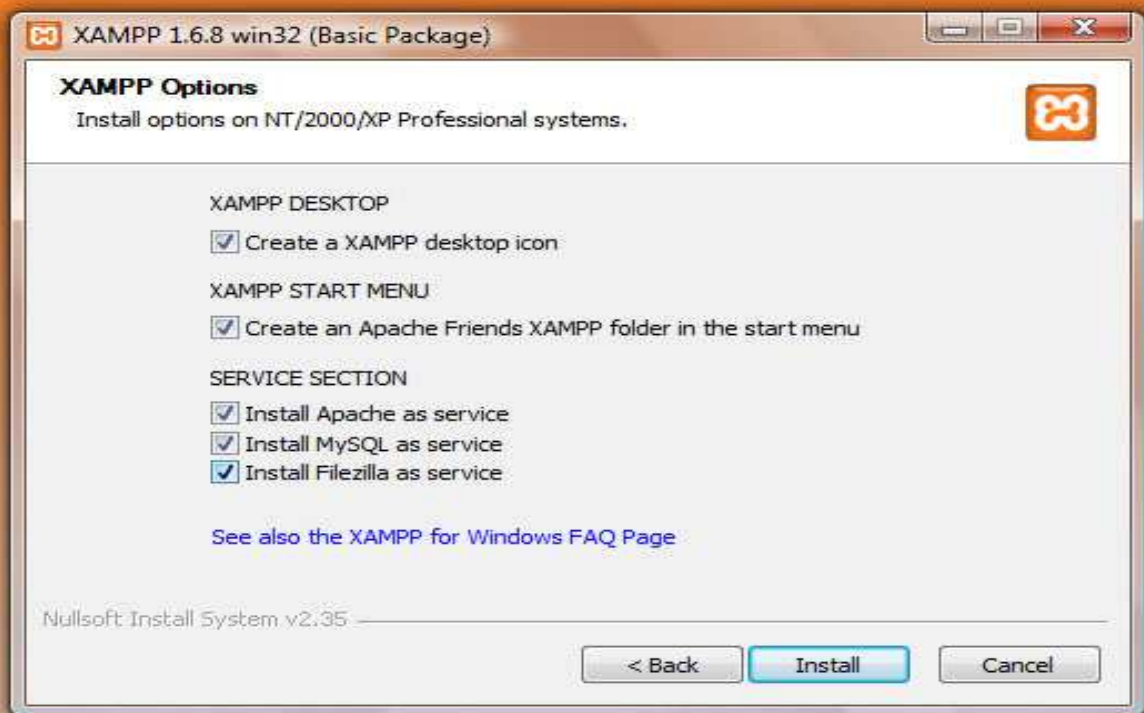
XAMPP 1.6.8 win32 (Basic Package)

XAMPP Options
Install options on NT/2000/XP Professional systems.

XAMPP DESKTOP
Create a XAMPP desktop icon

XAMPP START MENU
Create an Apache Friends XAMPP folder in the start menu

SERVICE SECTION
Install Apache as service
Install MySQL as service
Install Filezilla as service

See also the XAMPP for Windows FAQ Page

Nullsoft Install System v2.35

< Back
Install
Cancel